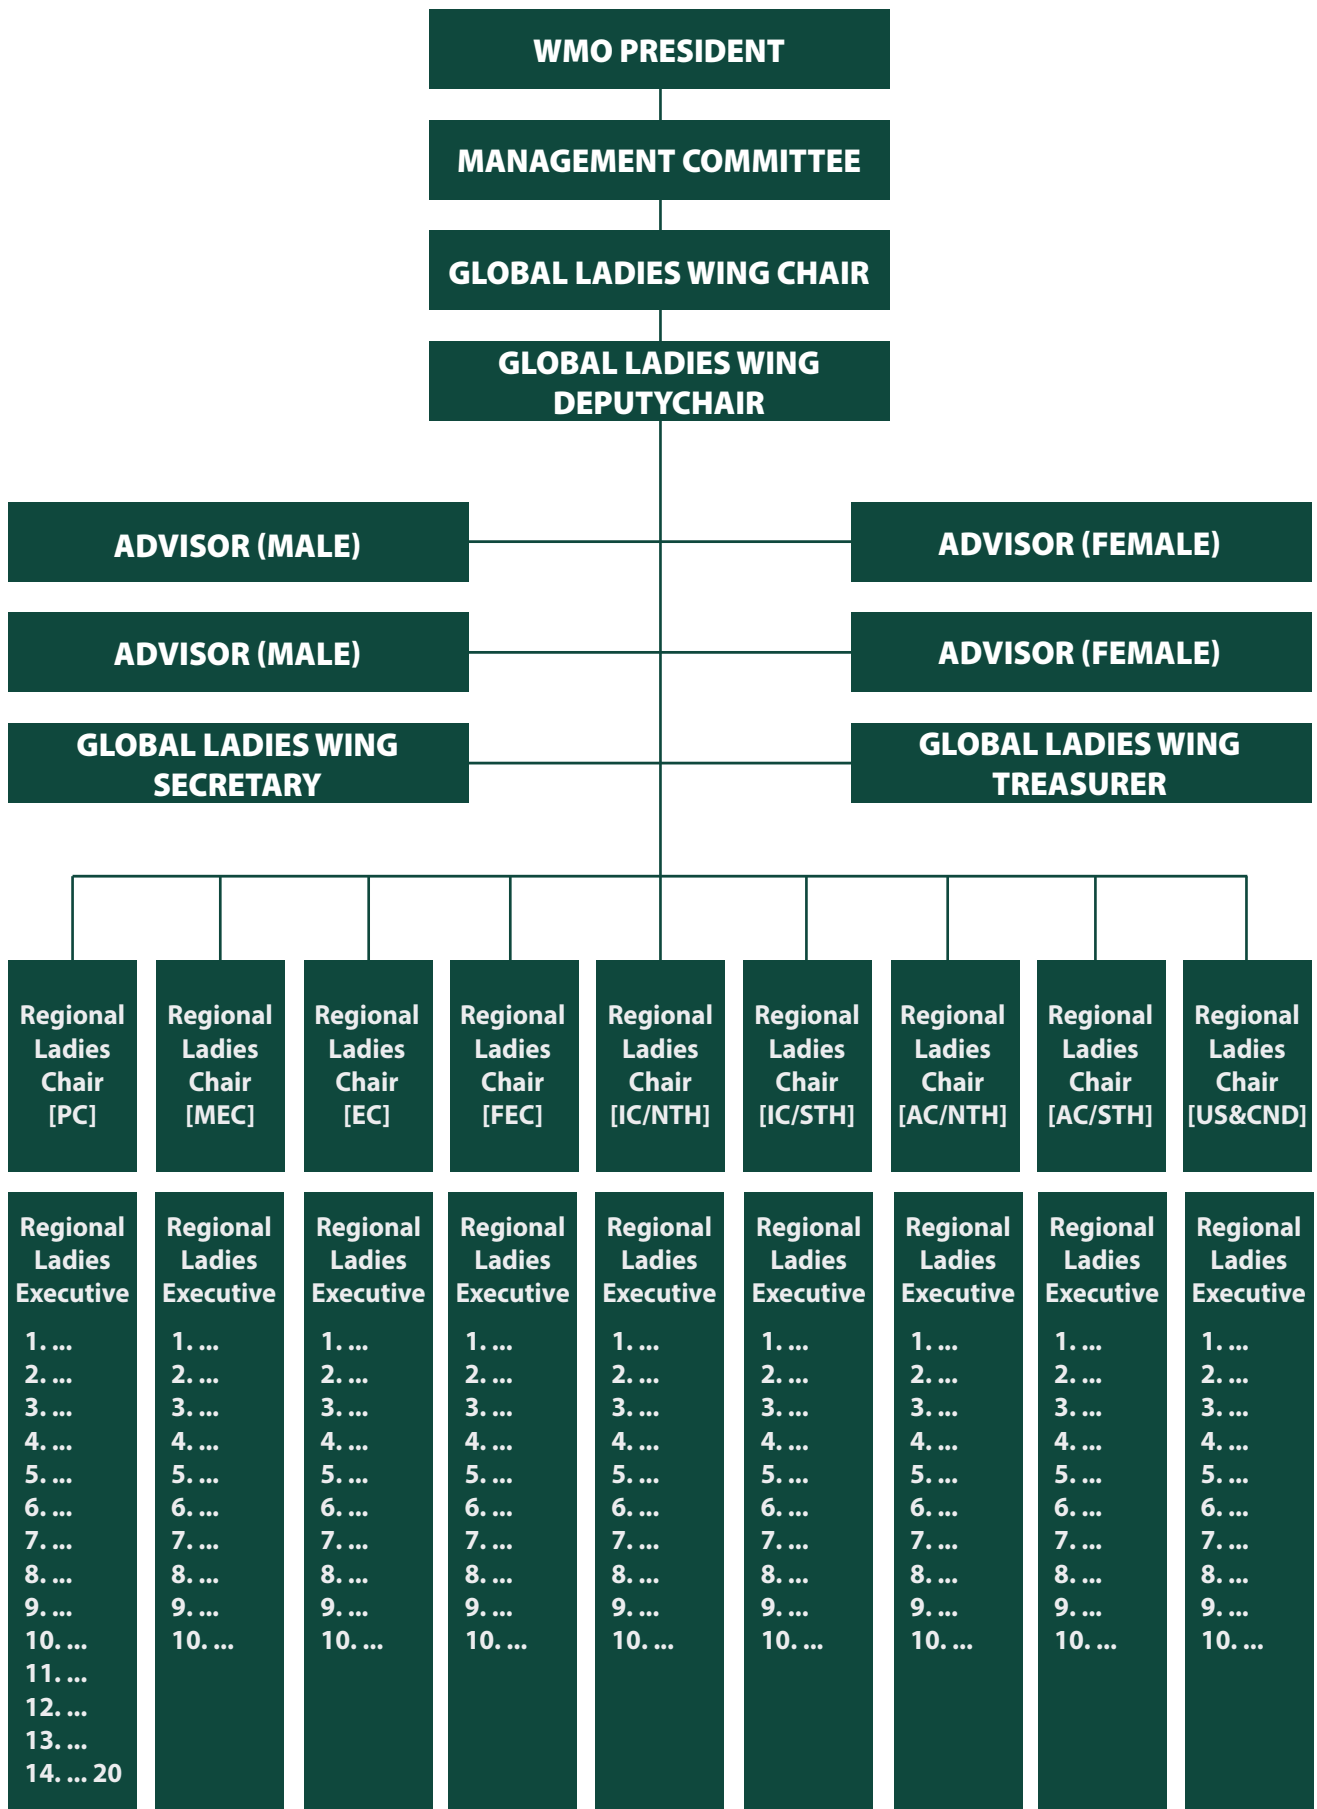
WMO PRESIDENT

MANAGEMENT COMMITTEE

GLOBAL LADIES WING CHAIR

GLOBAL LADIES WING DEPUTYCHAIR

ADVISOR (MALE)

ADVISOR (FEMALE)

ADVISOR (MALE)

ADVISOR (FEMALE)

GLOBAL LADIES WING SECRETARY

GLOBAL LADIES WING TREASURER

Regional Ladies Chair [PC]

Regional Ladies Chair [MEC]

Regional Ladies Chair [EC]

Regional Ladies Chair [FEC]

Regional Ladies Chair [IC/NTH]

Regional Ladies Chair [IC/STH]

Regional Ladies Chair [AC/NTH]

Regional Ladies Chair [AC/STH]

Regional Ladies Chair [US&CND]

Regional Ladies Executive
1. ...
2. ...
3. ...
4. ...
5. ...
6. ...
7. ...
8. ...
9. ...
10. ...
11. ...
12. ...
13. ...
14. ... 20

Regional Ladies Executive
1. ...
2. ...
3. ...
4. ...
5. ...
6. ...
7. ...
8. ...
9. ...
10. ...

Regional Ladies Executive
1. ...
2. ...
3. ...
4. ...
5. ...
6. ...
7. ...
8. ...
9. ...
10. ...

Regional Ladies Executive
1. ...
2. ...
3. ...
4. ...
5. ...
6. ...
7. ...
8. ...
9. ...
10. ...

Regional Ladies Executive
1. ...
2. ...
3. ...
4. ...
5. ...
6. ...
7. ...
8. ...
9. ...
10. ...

Regional Ladies Executive
1. ...
2. ...
3. ...
4. ...
5. ...
6. ...
7. ...
8. ...
9. ...
10. ...

Regional Ladies Executive
1. ...
2. ...
3. ...
4. ...
5. ...
6. ...
7. ...
8. ...
9. ...
10. ...

Regional Ladies Executive
1. ...
2. ...
3. ...
4. ...
5. ...
6. ...
7. ...
8. ...
9. ...
10. ...

Regional Ladies Executive
1. ...
2. ...
3. ...
4. ...
5. ...
6. ...
7. ...
8. ...
9. ...
10. ...